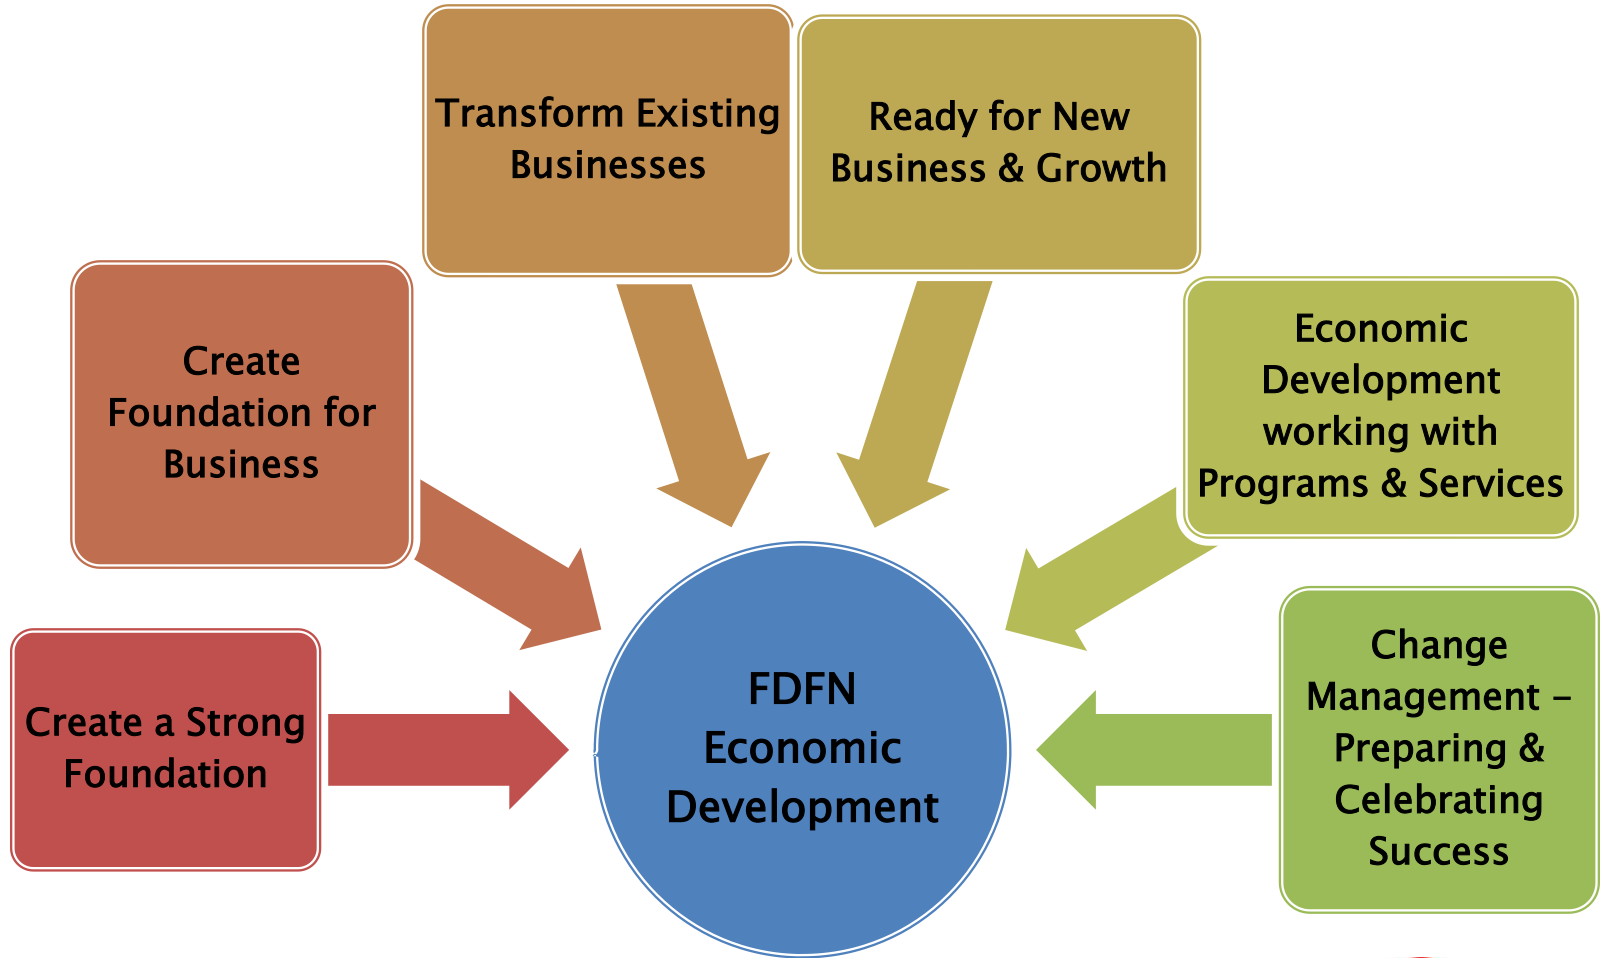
Transform Existing Businesses

Ready for New Business & Growth

Create Foundation for Business

Economic Development working with Programs & Services

Create a Strong Foundation

FDFN Economic Development

Change Management – Preparing & Celebrating Success